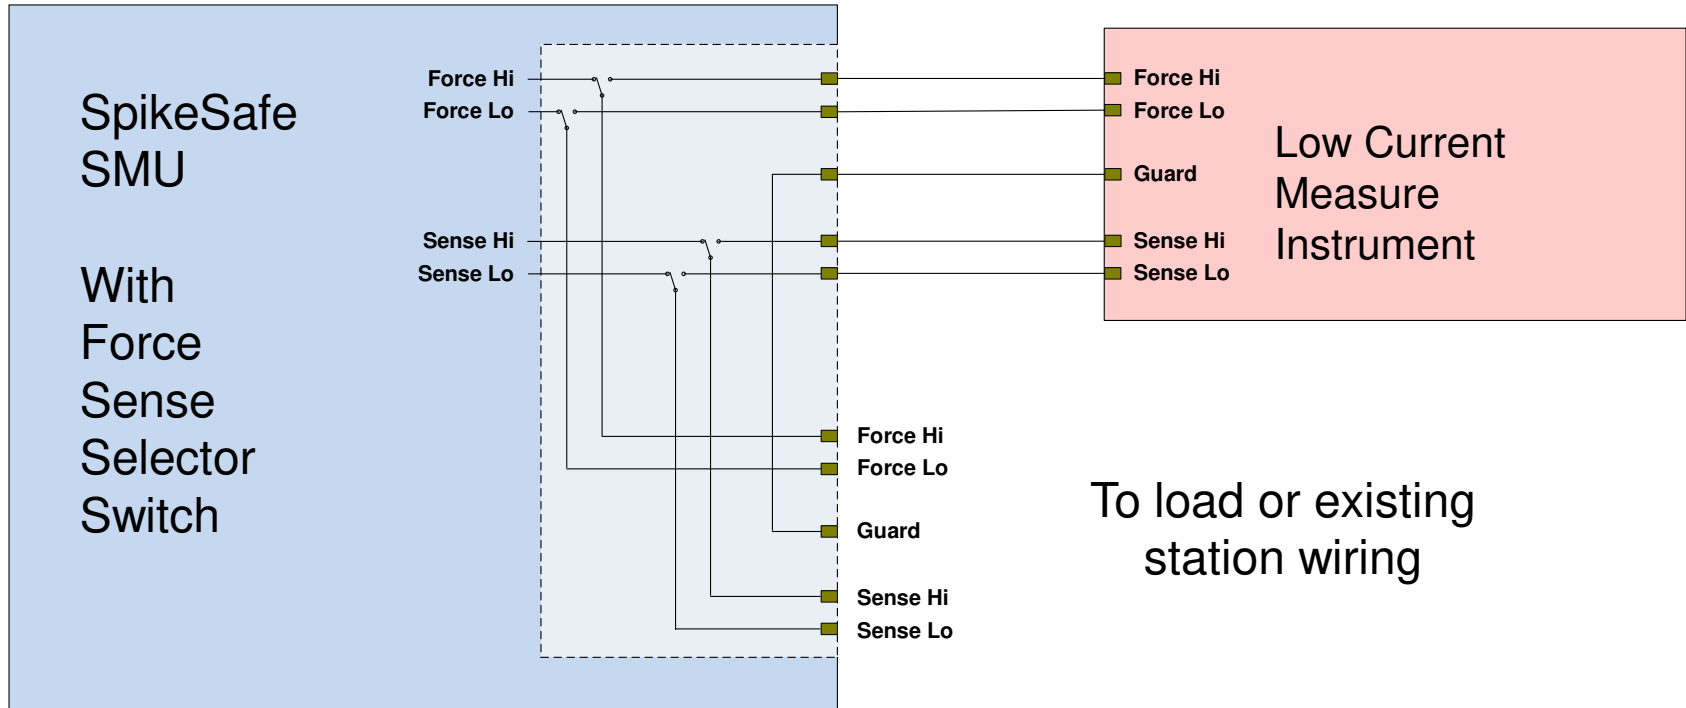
SpikeSafe SMU

With Force Sense Selector Switch

Force Hi
Force Lo
Sense Hi
Sense Lo

Force Hi
Force Lo
Guard
Sense Hi
Sense Lo

Low Current Measure Instrument

Force Hi
Force Lo
Guard
Sense Hi
Sense Lo

To load or existing station wiring